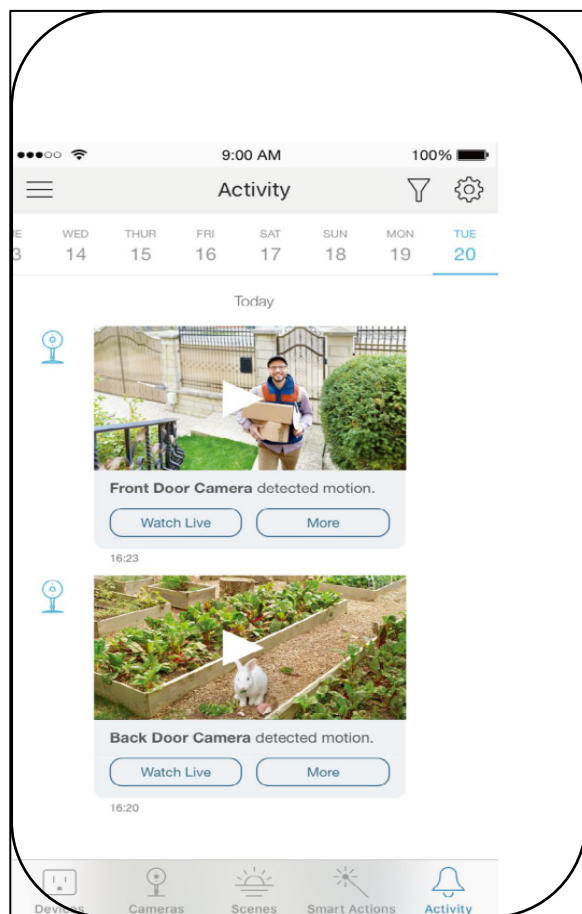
9:00 AM 100%

Activity

E 3 | WED 14 | THUR 15 | FRI 16 | SAT 17 | SUN 18 | MON 19 | TUE 20

Today

**Front Door Camera** detected motion.

Watch Live More

16:23

**Back Door Camera** detected motion.

Watch Live More

16:20

Devices Cameras Scenes Smart Actions Activity